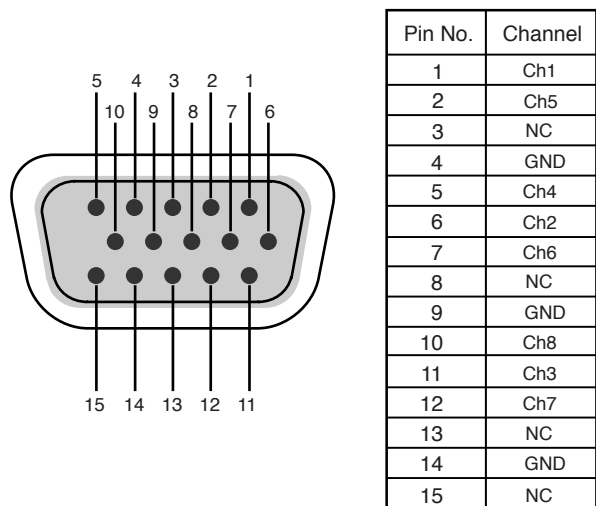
5 4 3 2 1
10 9 8 7 6

15 14 13 12 11

| Pin No. | Channel |
|---|---|
| 1 | Ch1 |
| 2 | Ch5 |
| 3 | NC |
| 4 | GND |
| 5 | Ch4 |
| 6 | Ch2 |
| 7 | Ch6 |
| 8 | NC |
| 9 | GND |
| 10 | Ch8 |
| 11 | Ch3 |
| 12 | Ch7 |
| 13 | NC |
| 14 | GND |
| 15 | NC |